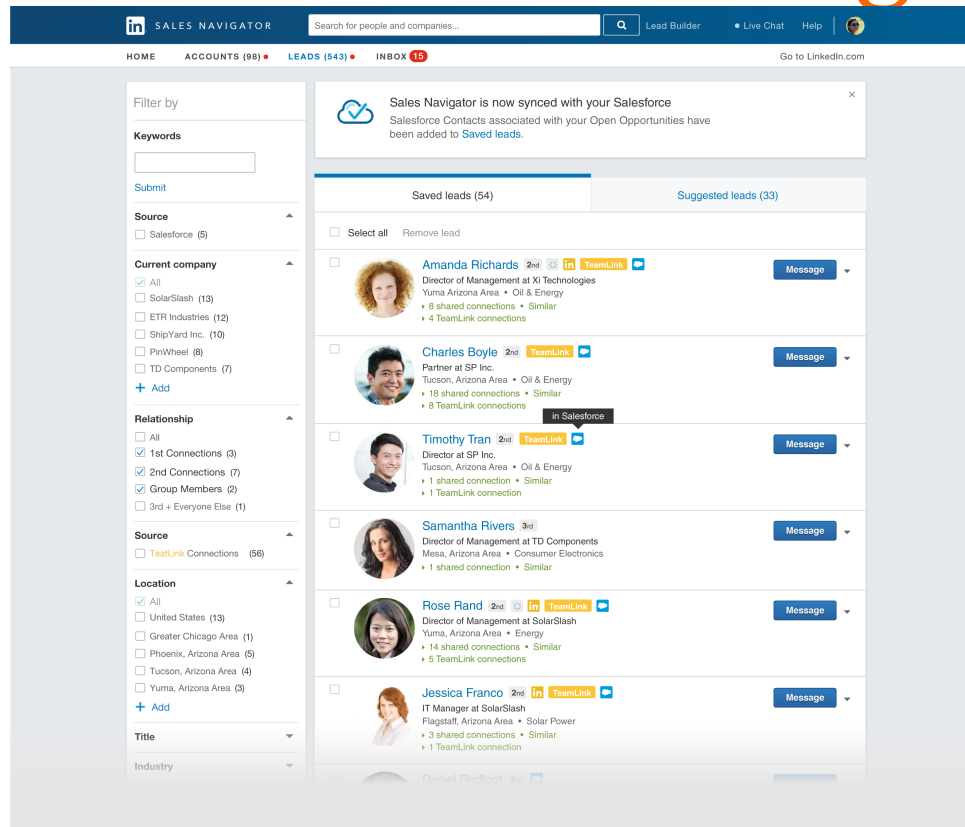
in SALES NAVIGATOR

Search for people and companies...

Lead Builder

Live Chat

Help

HOME ACCOUNTS (98) LEADS (543) INBOX 15

Go to LinkedIn.com

Filter by

Keywords

Submit

Source

Salesforce (5)

Current company

All

SolarSlash (13)

ETR Industries (12)

ShipYard Inc. (10)

PinWheel (8)

TD Components (7)

+ Add

Relationship

All

1st Connections (3)

2nd Connections (7)

Group Members (2)

3rd + Everyone Else (1)

Source

TeatLink Connections (56)

Location

All

United States (13)

Greater Chicago Area (1)

Phoenix, Arizona Area (5)

Tucson, Arizona Area (4)

Yuma, Arizona Area (3)

+ Add

Title

Industry

Sales Navigator is now synced with your Salesforce

Salesforce Contacts associated with your Open Opportunities have been added to Saved leads.

×

Saved leads (54)

Suggested leads (33)

Select all Remove lead

Amanda Richards 2nd in TeamLink

Director of Management at Xi Technologies

Yuma Arizona Area • Oil & Energy

8 shared connections • Similar

4 TeamLink connections

Message

Charles Boyle 2nd TeamLink

Partner at SP Inc.

Tucson, Arizona Area • Oil & Energy

18 shared connections • Similar

8 TeamLink connections

Message

in Salesforce

Timothy Tran 2nd TeamLink

Director at SP Inc.

Tucson, Arizona Area • Oil & Energy

1 shared connection • Similar

1 TeamLink connection

Message

Samantha Rivers 3rd

Director of Management at TD Components

Mesa, Arizona Area • Consumer Electronics

1 shared connection • Similar

Message

Rose Rand 2nd in TeamLink

Director of Management at SolarSlash

Yuma, Arizona Area • Energy

14 shared connections • Similar

5 TeamLink connections

Message

Jessica Franco 2nd in TeamLink

IT Manager at SolarSlash

Flagstaff, Arizona Area • Solar Power

3 shared connections • Similar

1 TeamLink connection

Message

Daniel Redford 3rd